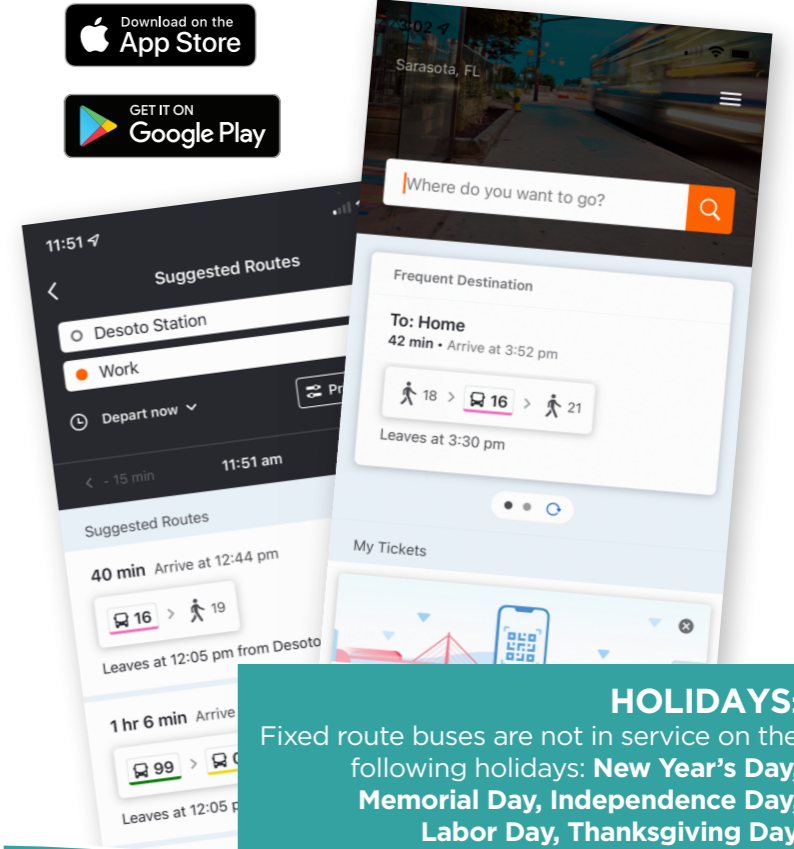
Download on the
App Store

GET IT ON
Google Play

11:51

Suggested Routes

Desoto Station

Work

Depart now

Pr

< - 15 min

11:51 am

Suggested Routes

40 min Arrive at 12:44 pm

16 > 19

Leaves at 12:05 pm from Desoto

1 hr 6 min Arrive

99 > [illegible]

Leaves at 12:05 p

3:02

Sarasota, FL

Where do you want to go?

Frequent Destination

To: Home

42 min • Arrive at 3:52 pm

18 > 16 > 21

Leaves at 3:30 pm

My Tickets

HOLIDAYS:

Fixed route buses are not in service on the following holidays: New Year's Day, Memorial Day, Independence Day, Labor Day, Thanksgiving Day